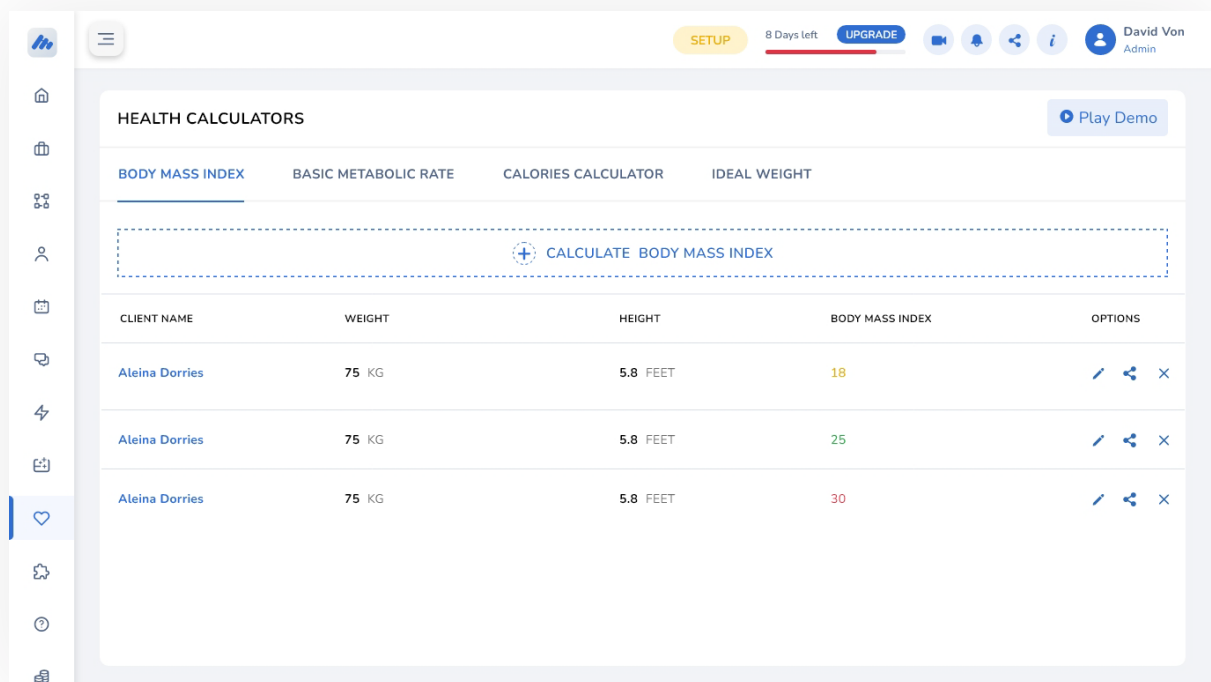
SETUP 8 Days left UPGRADE

David Von
Admin

HEALTH CALCULATORS

Play Demo

BODY MASS INDEX BASIC METABOLIC RATE CALORIES CALCULATOR IDEAL WEIGHT

CALCULATE BODY MASS INDEX

| CLIENT NAME | WEIGHT | HEIGHT | BODY MASS INDEX | OPTIONS |
|---|---|---|---|---|
| Aleina Dorries | 75 KG | 5.8 FEET | 18 | |
| Aleina Dorries | 75 KG | 5.8 FEET | 25 | |
| Aleina Dorries | 75 KG | 5.8 FEET | 30 | |